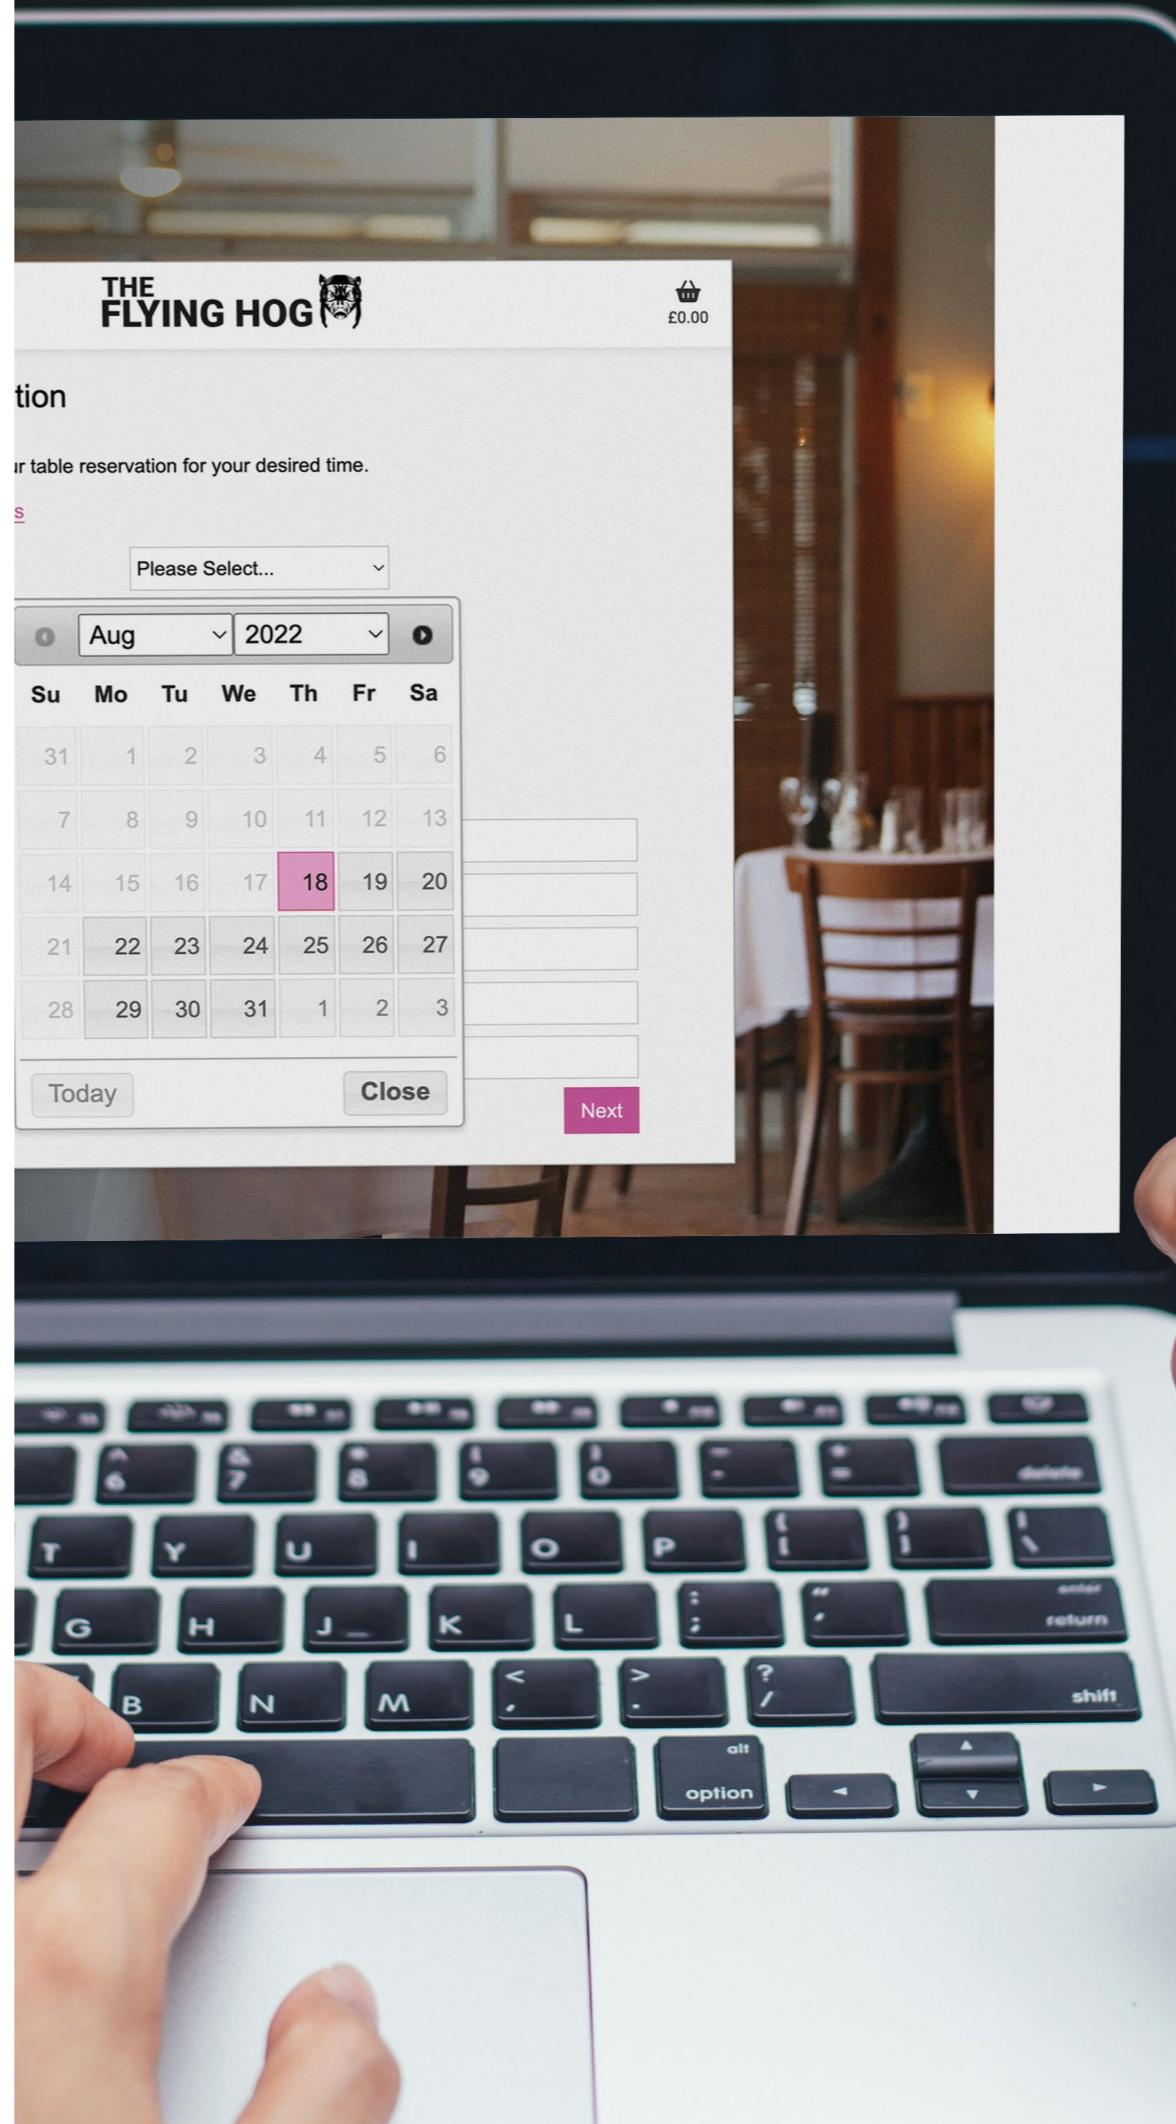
THE FLYING HOG

£0.00

tion

ır table reservation for your desired time.

s

Please Select...

Aug 2022

| Su | Mo | Tu | We | Th | Fr | Sa |
|---|---|---|---|---|---|---|
| 31 | 1 | 2 | 3 | 4 | 5 | 6 |
| 7 | 8 | 9 | 10 | 11 | 12 | 13 |
| 14 | 15 | 16 | 17 | 18 | 19 | 20 |
| 21 | 22 | 23 | 24 | 25 | 26 | 27 |
| 28 | 29 | 30 | 31 | 1 | 2 | 3 |

Today Close

Next

^ 6 & 7 * 8 ( 9 ) 0 _ - + = delete

T Y U I O P { [ } ] | \

G H J K L : ; " ' enter return

B N M < , > . ? / shift

alt option